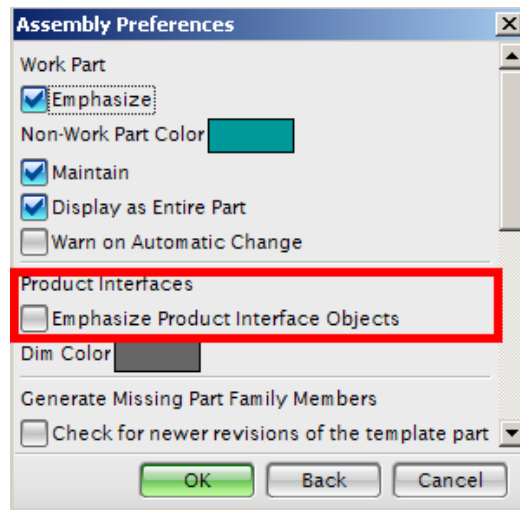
Assembly Preferences

Work Part

Emphasize

Non-Work Part Color

Maintain

Display as Entire Part

Warn on Automatic Change

Product Interfaces

Emphasize Product Interface Objects

Dim Color

Generate Missing Part Family Members

Check for newer revisions of the template part

OK

Back

Cancel